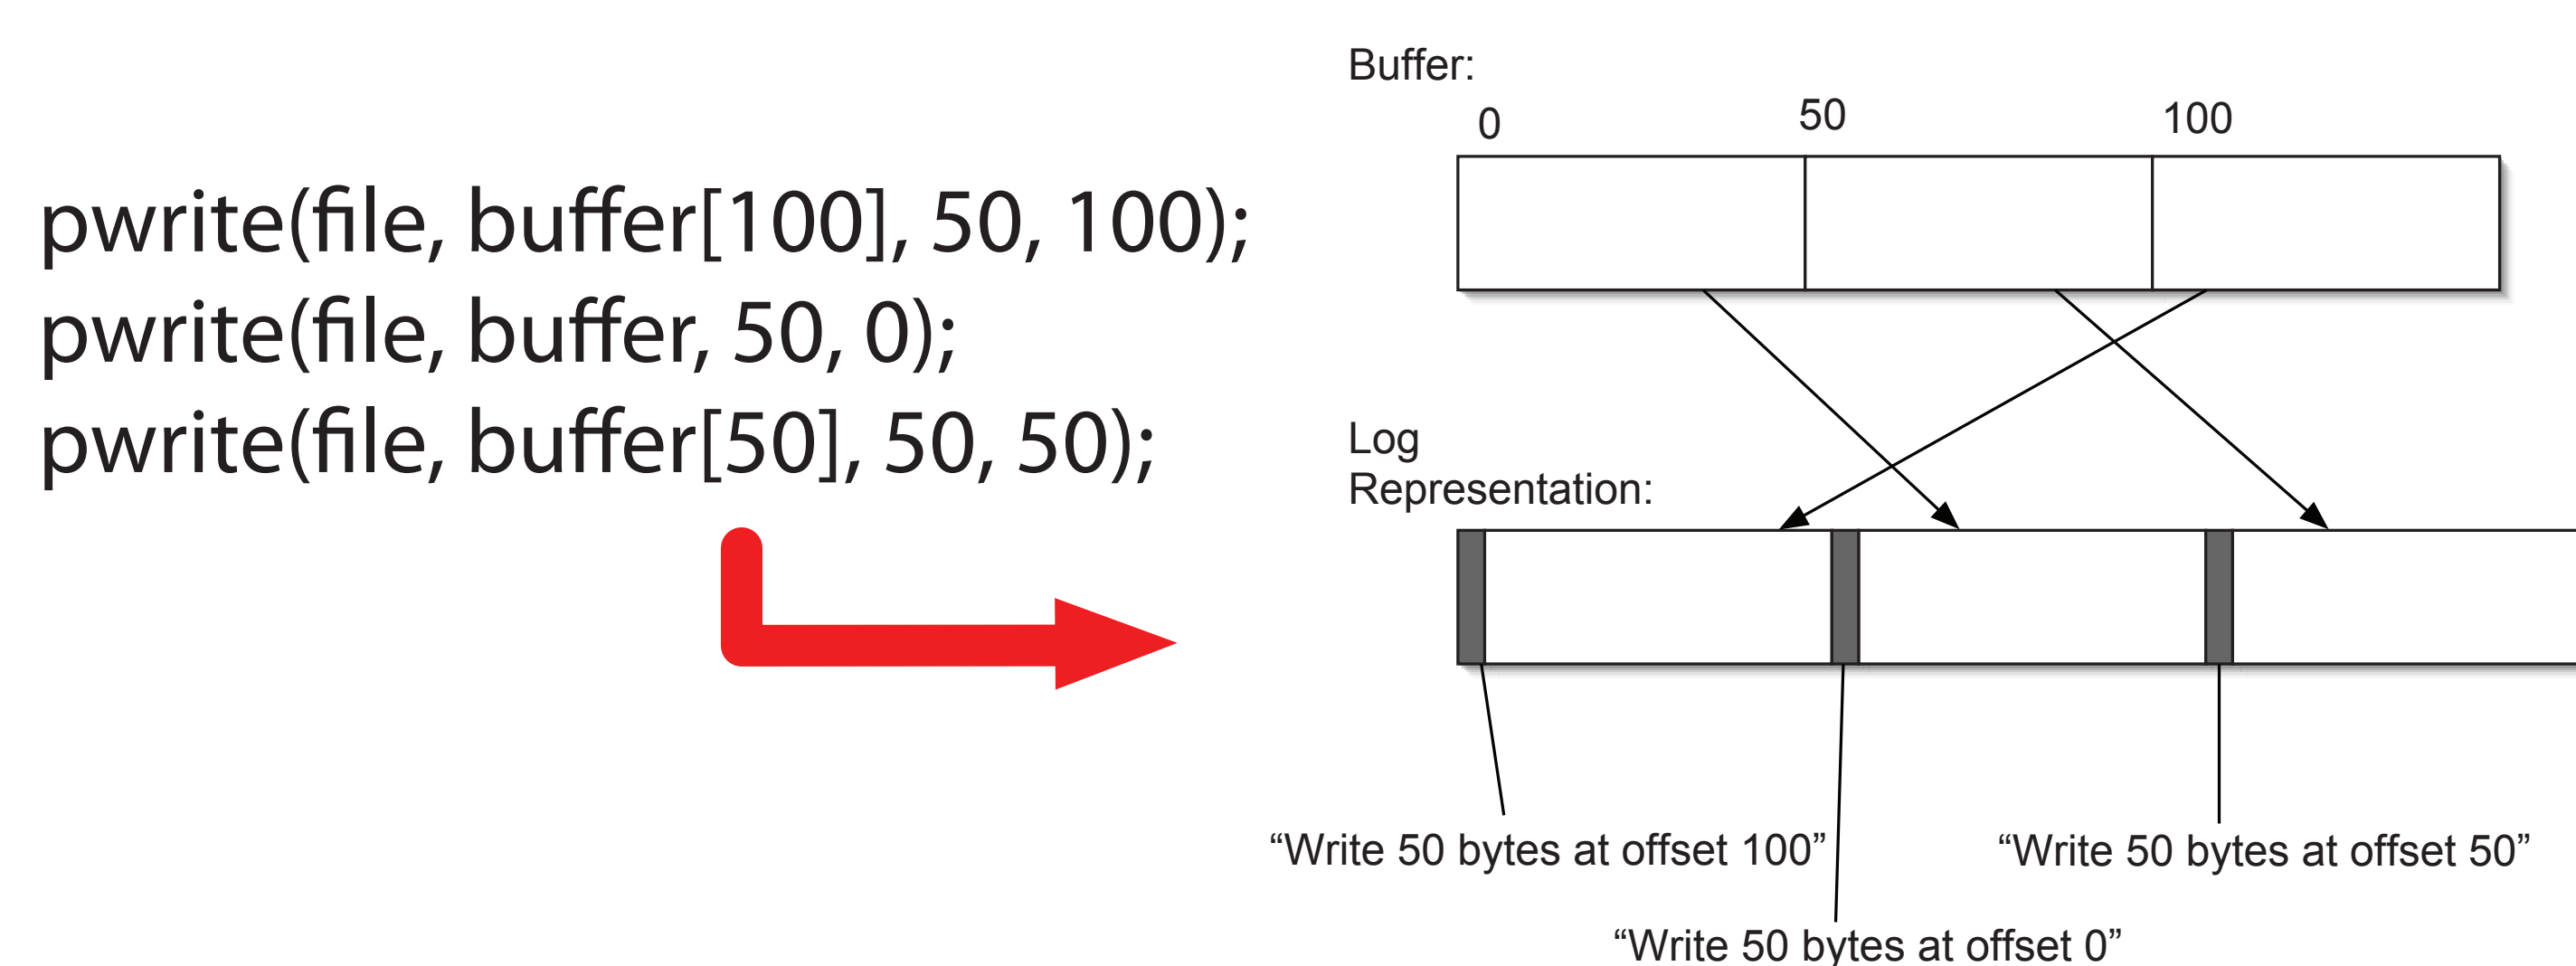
pwrite(file, buffer[100], 50, 100);
pwrite(file, buffer, 50, 0);
pwrite(file, buffer[50], 50, 50);

Buffer:
0
50
100

Log
Representation:

“Write 50 bytes at offset 100”
“Write 50 bytes at offset 50”
“Write 50 bytes at offset 0”